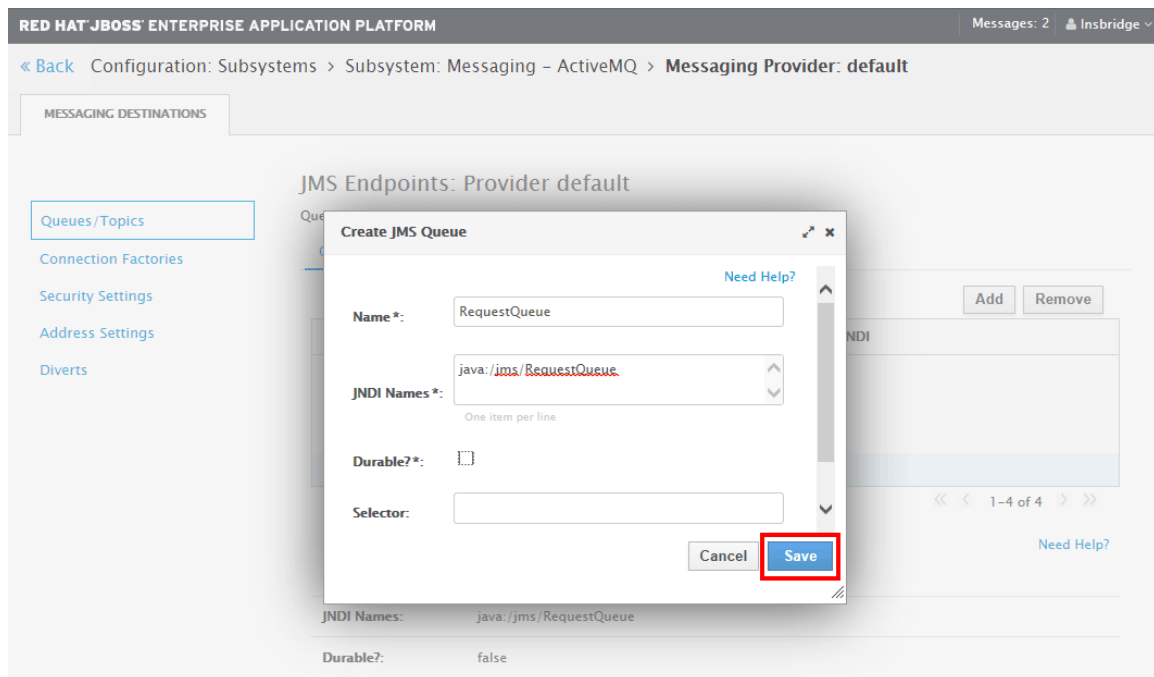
RED HAT JBOSS ENTERPRISE APPLICATION PLATFORM

Messages: 2 Insbridge

« Back Configuration: Subsystems > Subsystem: Messaging – ActiveMQ > Messaging Provider: default

MESSAGING DESTINATIONS

Queues/Topics
Connection Factories
Security Settings
Address Settings
Diverts

JMS Endpoints: Provider default

Que

Add Remove

NDI

1–4 of 4

Need Help?

JNDI Names: java:/jms/RequestQueue

Durable?: false

Create JMS Queue

Need Help?

Name *: RequestQueue

JNDI Names *: java:/jms/RequestQueue

One item per line

Durable? *:

Selector:

Cancel Save